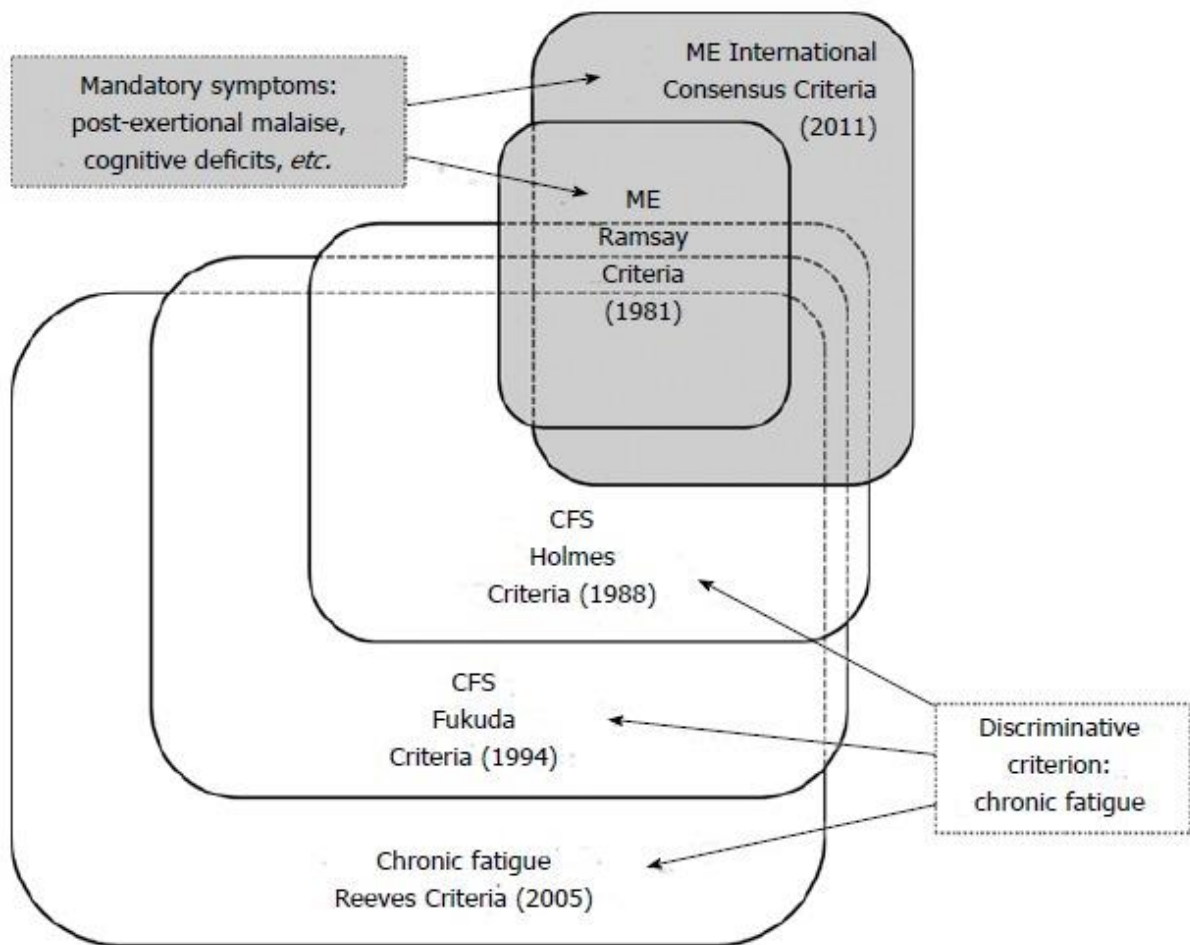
Mandatory symptoms: post-exertional malaise, cognitive deficits, *etc.*

ME International Consensus Criteria (2011)

ME Ramsay Criteria (1981)

CFS Holmes Criteria (1988)

CFS Fukuda Criteria (1994)

Discriminative criterion: chronic fatigue

Chronic fatigue Reeves Criteria (2005)